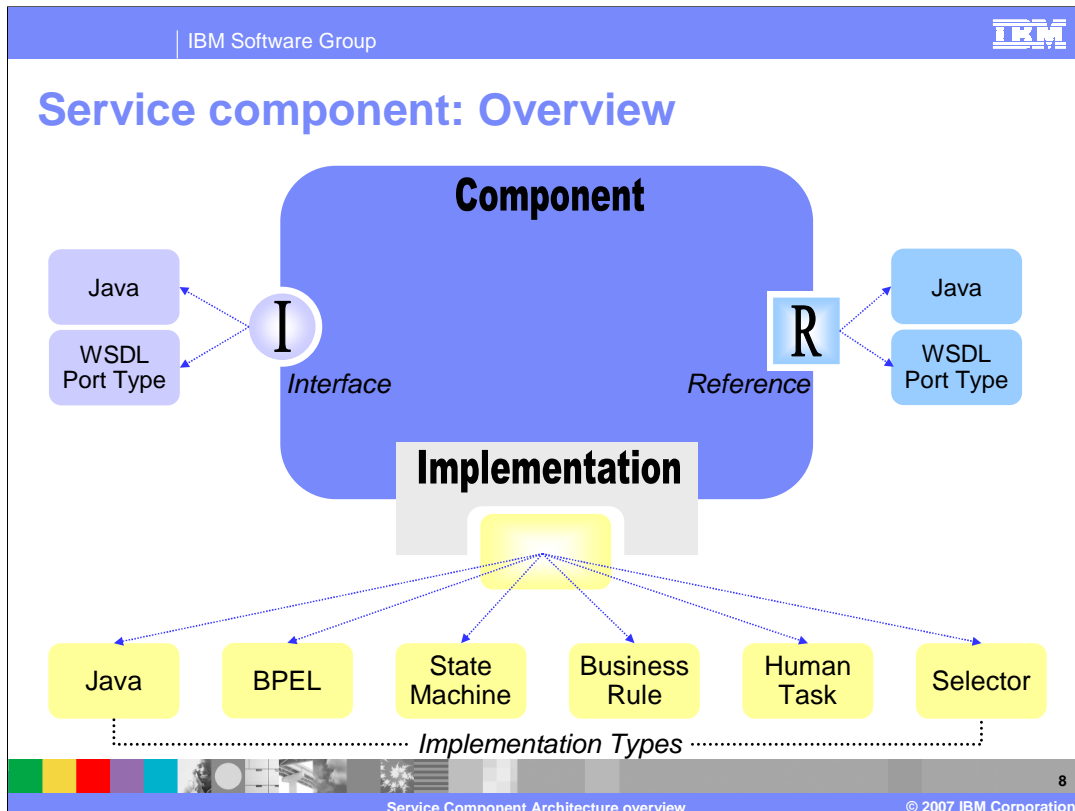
IBM Software Group

IBM

Service component: Overview

Component

Java

WSDL Port Type

I

Interface

R

Reference

Java

WSDL Port Type

Implementation

Java

BPEL

State Machine

Business Rule

Human Task

Selector

Implementation Types

8

Service Component Architecture overview

© 2007 IBM Corporation